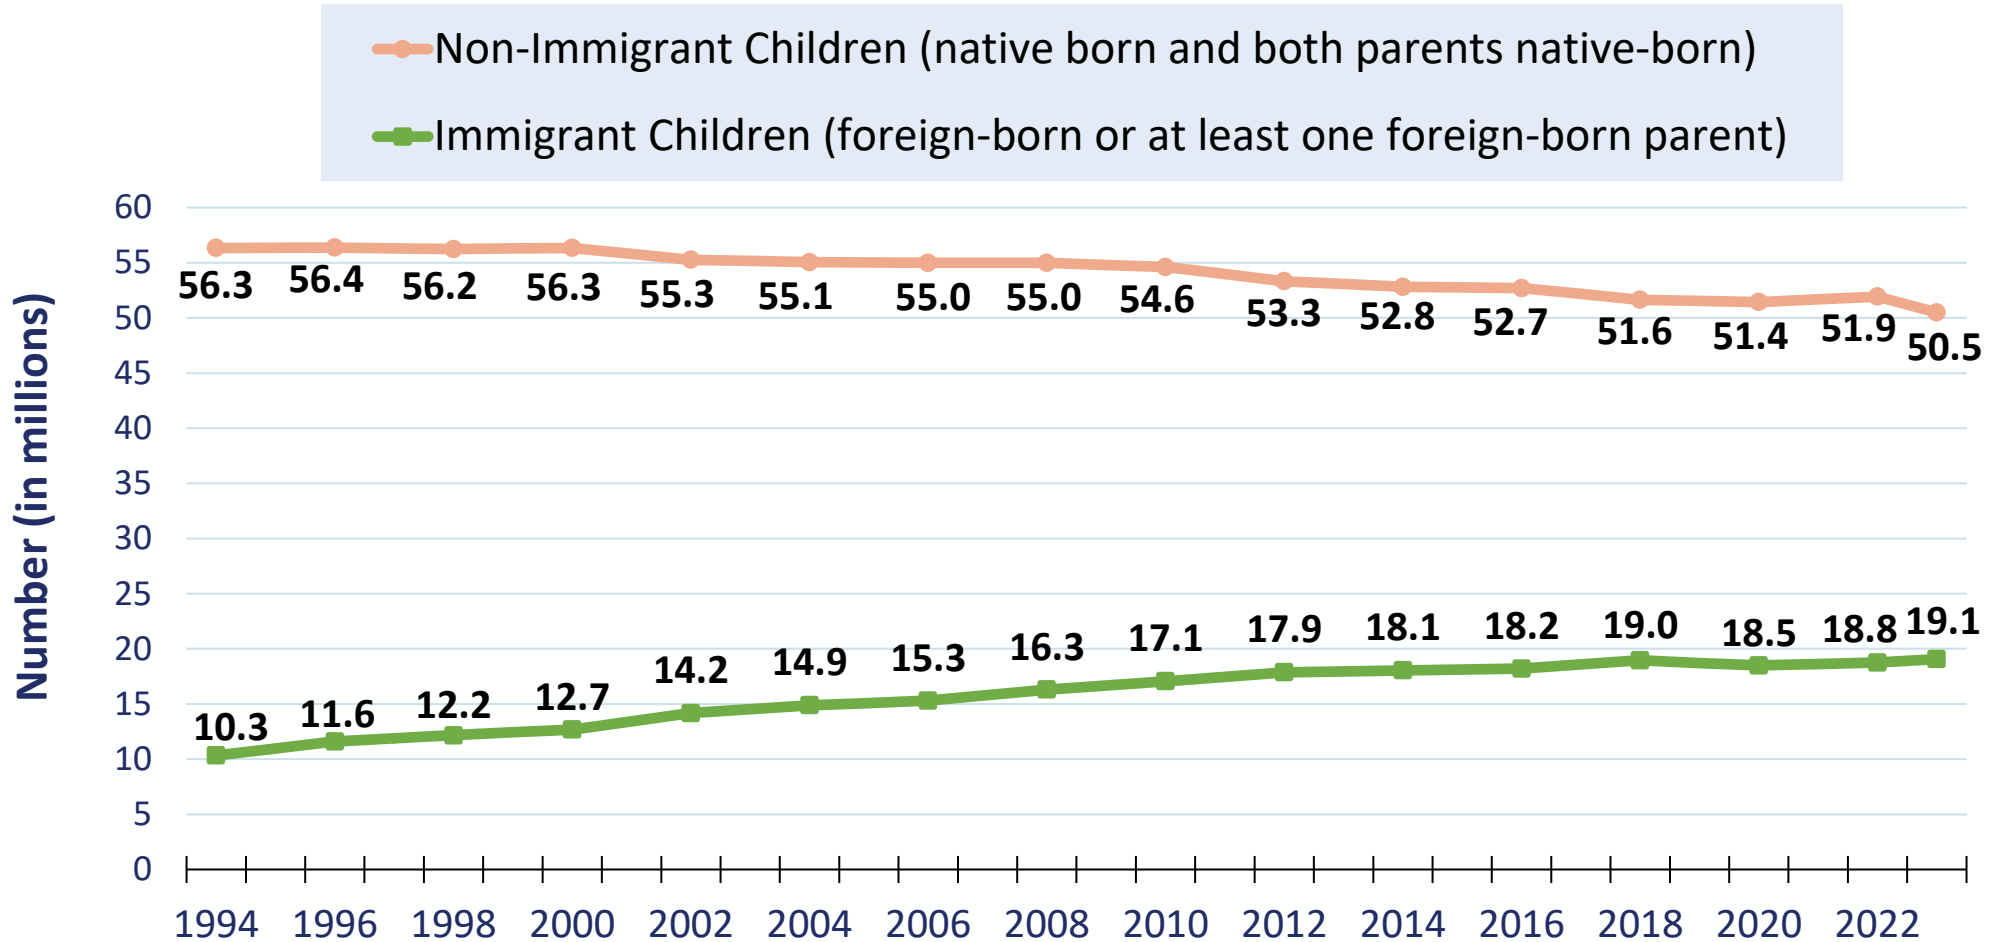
Non-Immigrant Children (native born and both parents native-born)
Immigrant Children (foreign-born or at least one foreign-born parent)

Number (in millions)

60
55
50
45
40
35
30
25
20
15
10
5
0

56.3 56.4 56.2 56.3 55.3 55.1 55.0 55.0 54.6 53.3 52.8 52.7 51.6 51.4 51.9 50.5

10.3 11.6 12.2 12.7 14.2 14.9 15.3 16.3 17.1 17.9 18.1 18.2 19.0 18.5 18.8 19.1

1994 1996 1998 2000 2002 2004 2006 2008 2010 2012 2014 2016 2018 2020 2022